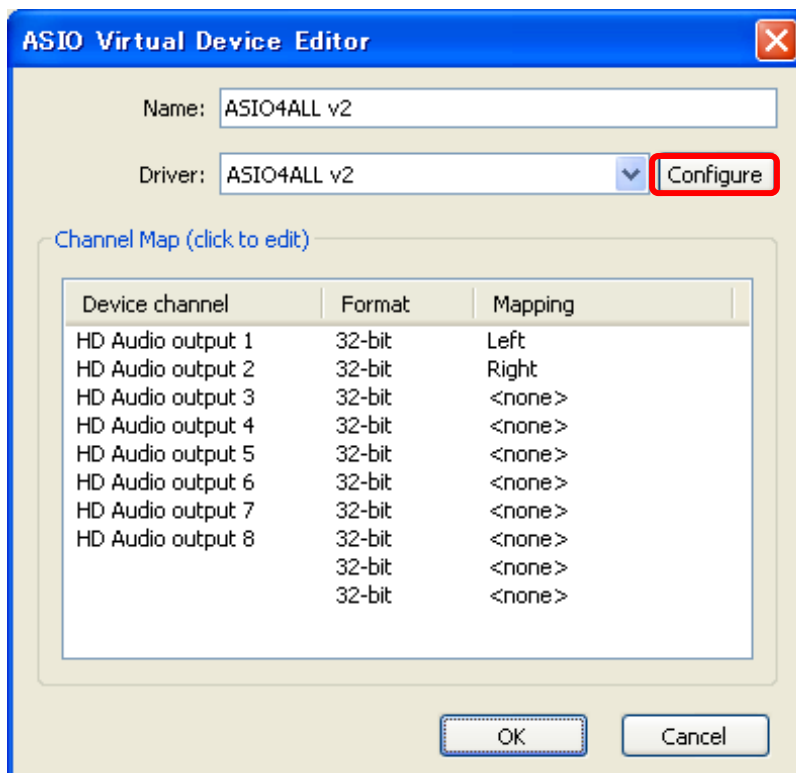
ASIO Virtual Device Editor

Name: ASIO4ALL v2

Driver: ASIO4ALL v2 Configure

Channel Map (click to edit)

| Device channel | Format | Mapping |
|---|---|---|
| HD Audio output 1 | 32-bit | Left |
| HD Audio output 2 | 32-bit | Right |
| HD Audio output 3 | 32-bit | <none> |
| HD Audio output 4 | 32-bit | <none> |
| HD Audio output 5 | 32-bit | <none> |
| HD Audio output 6 | 32-bit | <none> |
| HD Audio output 7 | 32-bit | <none> |
| HD Audio output 8 | 32-bit | <none> |
| | 32-bit | <none> |
| | 32-bit | <none> |

OK Cancel